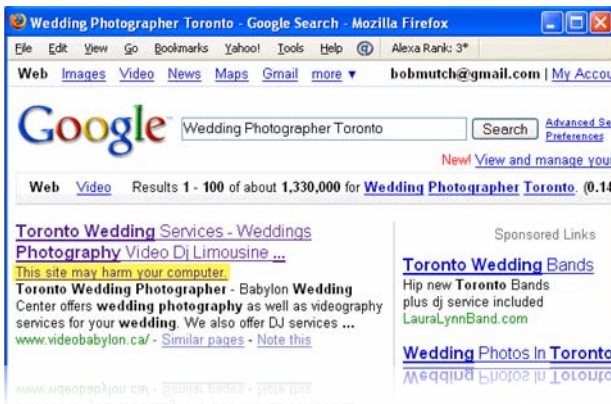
Wedding Photographer Toronto - Google Search - Mozilla Firefox

File Edit View Go Bookmarks Yahoo! Tools Help Alexa Rank: 3*

Web Images Video News Maps Gmail more ▼ bobmutch@gmail.com | My Accou

Google Wedding Photographer Toronto Search Advanced Se Preferences

New! View and manage you

Web Video Results 1 - 100 of about 1,330,000 for Wedding Photographer Toronto. (0.14

Toronto Wedding Services - Weddings Photography Video Dj Limousine ...
This site may harm your computer.
Toronto Wedding Photographer - Babylon Wedding Center offers wedding photography as well as videography services for your wedding. We also offer DJ services ...
www.videobabylon.ca/ - Similar pages - Note this

Sponsored Links

Toronto Wedding Bands
Hip new Toronto Bands plus dj service included
LauraLynnBand.com

Wedding Photos In Toronto